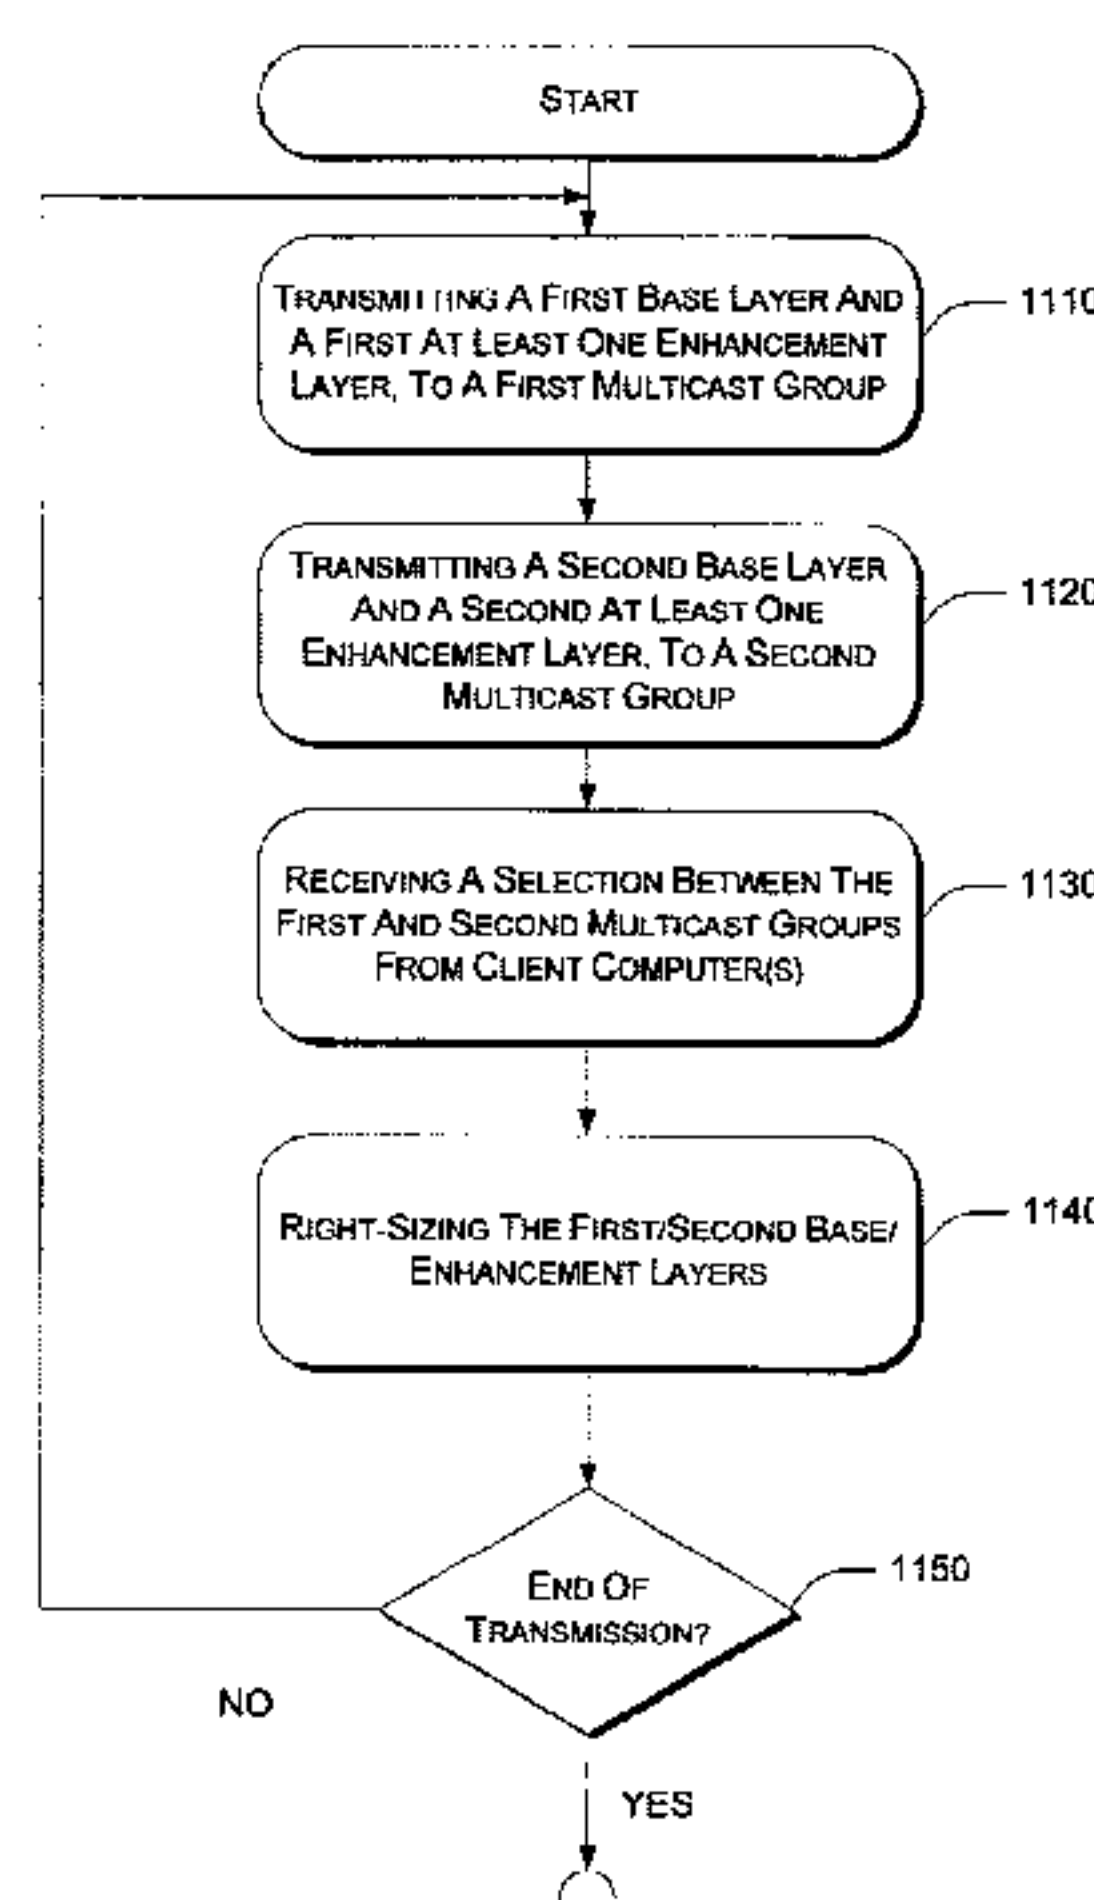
START

TRANSMITTING A FIRST BASE LAYER AND A FIRST AT LEAST ONE ENHANCEMENT LAYER, TO A FIRST MULTICAST GROUP

1110

TRANSMITTING A SECOND BASE LAYER AND A SECOND AT LEAST ONE ENHANCEMENT LAYER, TO A SECOND MULTICAST GROUP

1120

RECEIVING A SELECTION BETWEEN THE FIRST AND SECOND MULTICAST GROUPS FROM CLIENT COMPUTER(S)

1130

RIGHT-SIZING THE FIRST/SECOND BASE/ ENHANCEMENT LAYERS

1140

END OF TRANSMISSION?

1150

NO

YES